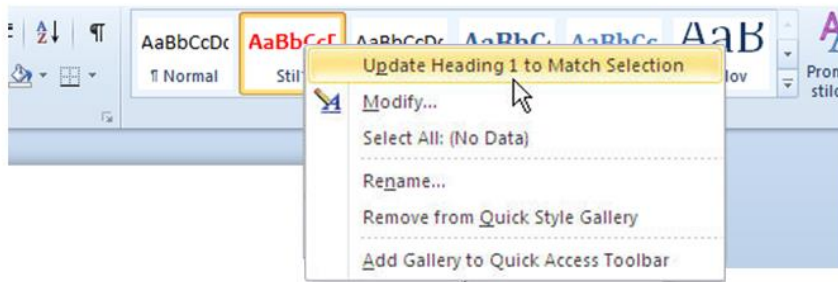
AaBbCcDc
¶ Normal
AaBbCcE
Stil
AaBbCcDc
AaBbC
AaBbCc
AaB
lov
Prom
stilo

Update Heading 1 to Match Selection
Modify...
Select All: (No Data)
Rename...
Remove from Quick Style Gallery
Add Gallery to Quick Access Toolbar